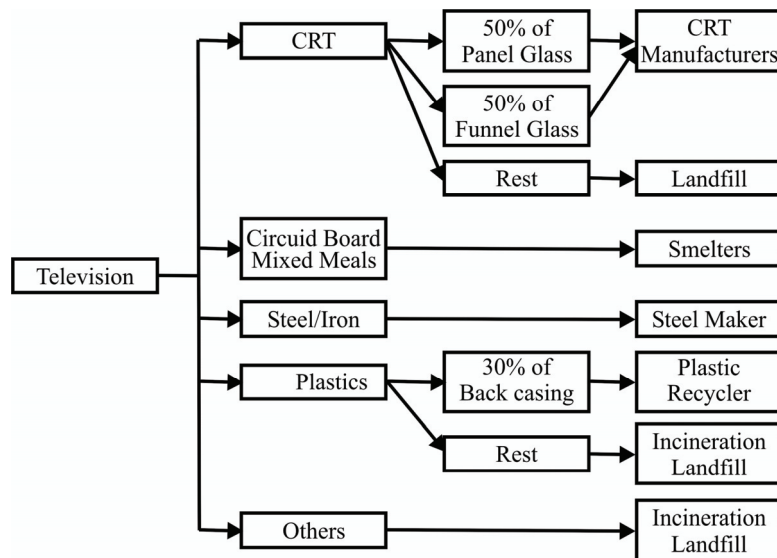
Television

CRT

50% of Panel Glass

CRT Manufacturers

50% of Funnel Glass

Rest

Landfill

Circuid Board Mixed Meals

Smelters

Steel/Iron

Steel Maker

Plastics

30% of Back casing

Plastic Recycler

Rest

Incineration Landfill

Others

Incineration Landfill